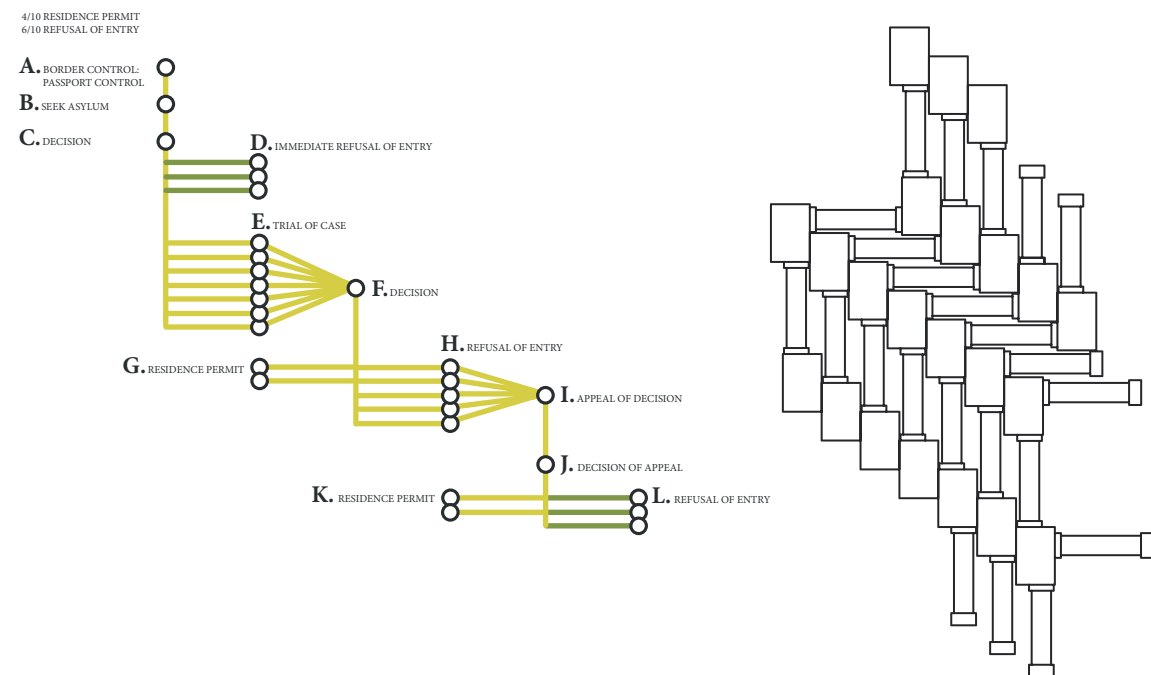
4/10 RESIDENCE PERMIT
6/10 REFUSAL OF ENTRY

A. BORDER CONTROL: PASSPORT CONTROL

B. SEEK ASYLUM

C. DECISION

D. IMMEDIATE REFUSAL OF ENTRY

E. TRIAL OF CASE

F. DECISION

G. RESIDENCE PERMIT

H. REFUSAL OF ENTRY

I. APPEAL OF DECISION

J. DECISION OF APPEAL

K. RESIDENCE PERMIT

L. REFUSAL OF ENTRY